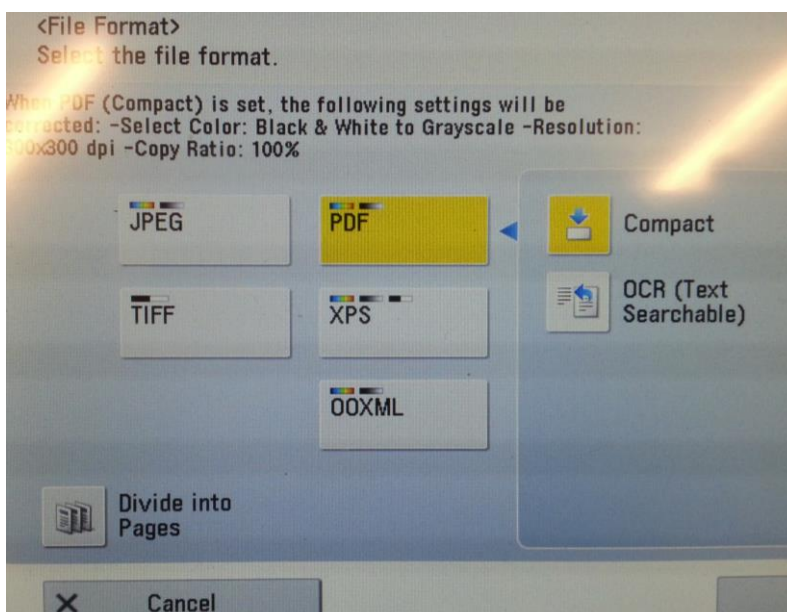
<File Format>
Sel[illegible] the file format.

Whe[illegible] PDF (Compact) is set, the following settings will be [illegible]rected: -Select Color: Black & White to Grayscale -Resolution: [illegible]0x300 dpi -Copy Ratio: 100%

JPEG

PDF

Compact

TIFF

XPS

OCR (Text Searchable)

OOXML

Divide into Pages

Cancel